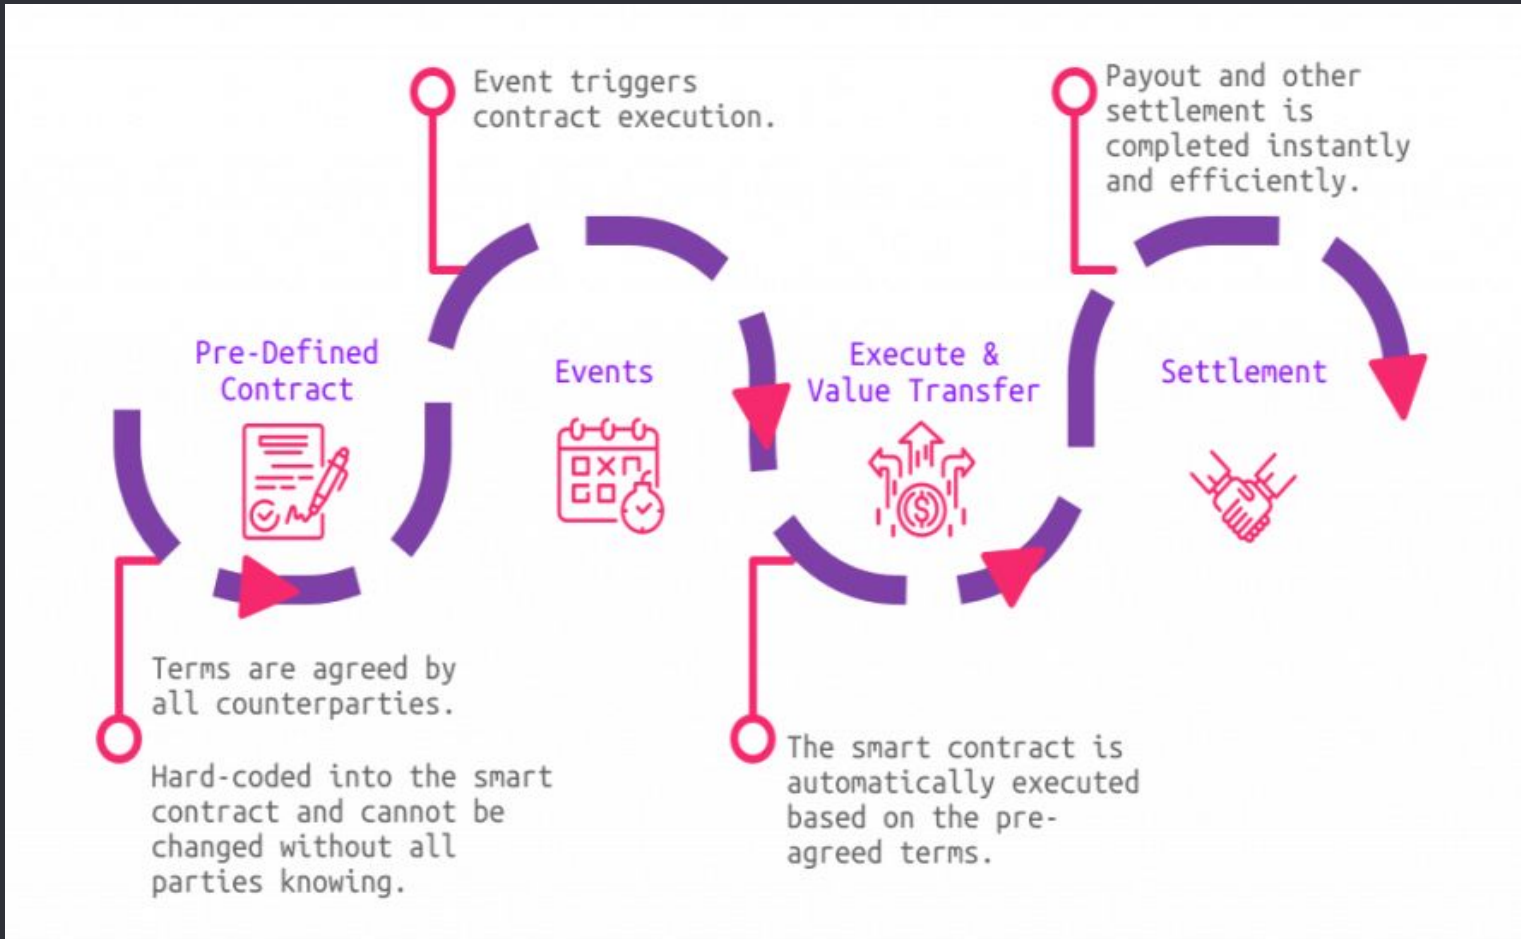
Event triggers contract execution.

Payout and other settlement is completed instantly and efficiently.

Pre-Defined Contract

Events

Execute & Value Transfer

Settlement

Terms are agreed by all counterparties.

Hard-coded into the smart contract and cannot be changed without all parties knowing.

The smart contract is automatically executed based on the pre-agreed terms.